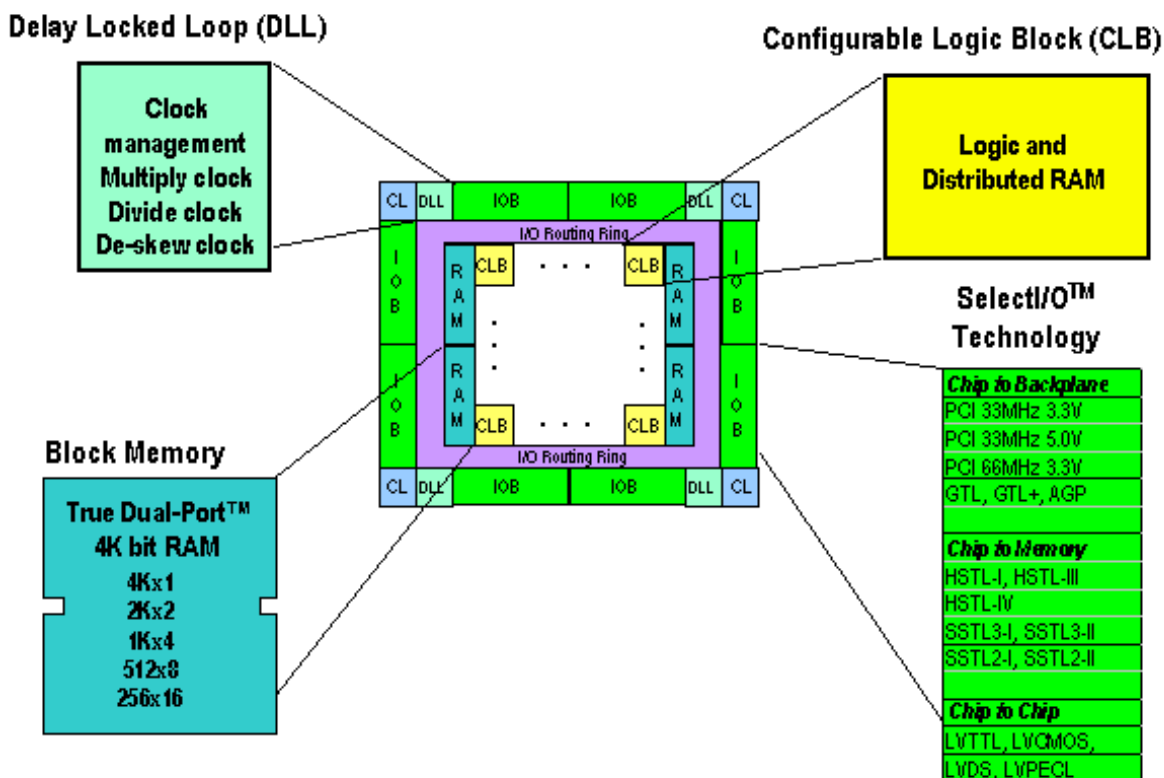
Delay Locked Loop (DLL)

Clock management Multiply clock Divide clock De-skew clock

Configurable Logic Block (CLB)

Logic and Distributed RAM

CL DLL IOB IOB DLL CL

I/O Routing Ring

IOB RAM CLB . . . CLB RAM IOB

RAM . . . RAM

IOB RAM CLB . . . CLB RAM IOB

I/O Routing Ring

CL DLL IOB IOB DLL CL

SelectI/O$^{TM}$ Technology

| Chip to Backplane |
|---|
| PCI 33MHz 3.3V |
| PCI 33MHz 5.0V |
| PCI 66MHz 3.3V |
| GTL, GTL+, AGP |
| |
| Chip to Memory |
| HSTL-I, HSTL-III |
| HSTL-IV |
| SSTL3-I, SSTL3-II |
| SSTL2-I, SSTL2-II |
| |
| Chip to Chip |
| LVTTL, LVCMOS, |
| LVDS, LVPECL |

Block Memory

True Dual-Port™ 4K bit RAM
4Kx1
2Kx2
1Kx4
512x8
256x16